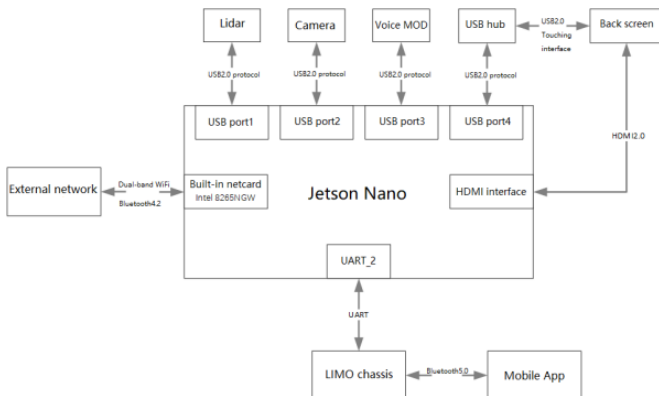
Lidar

Camera

Voice MOD

USB hub

USB2.0 Touching interface

Back screen

USB2.0 protocol

USB2.0 protocol

USB2.0 protocol

USB2.0 protocol

USB port1

USB port2

USB port3

USB port4

HDMI2.0

External network

Dual-band WiFi Bluetooth4.2

Built-in netcard Intel 8265NGW

Jetson Nano

HDMI interface

UART_2

UART

LIMO chassis

Bluetooth5.0

Mobile App